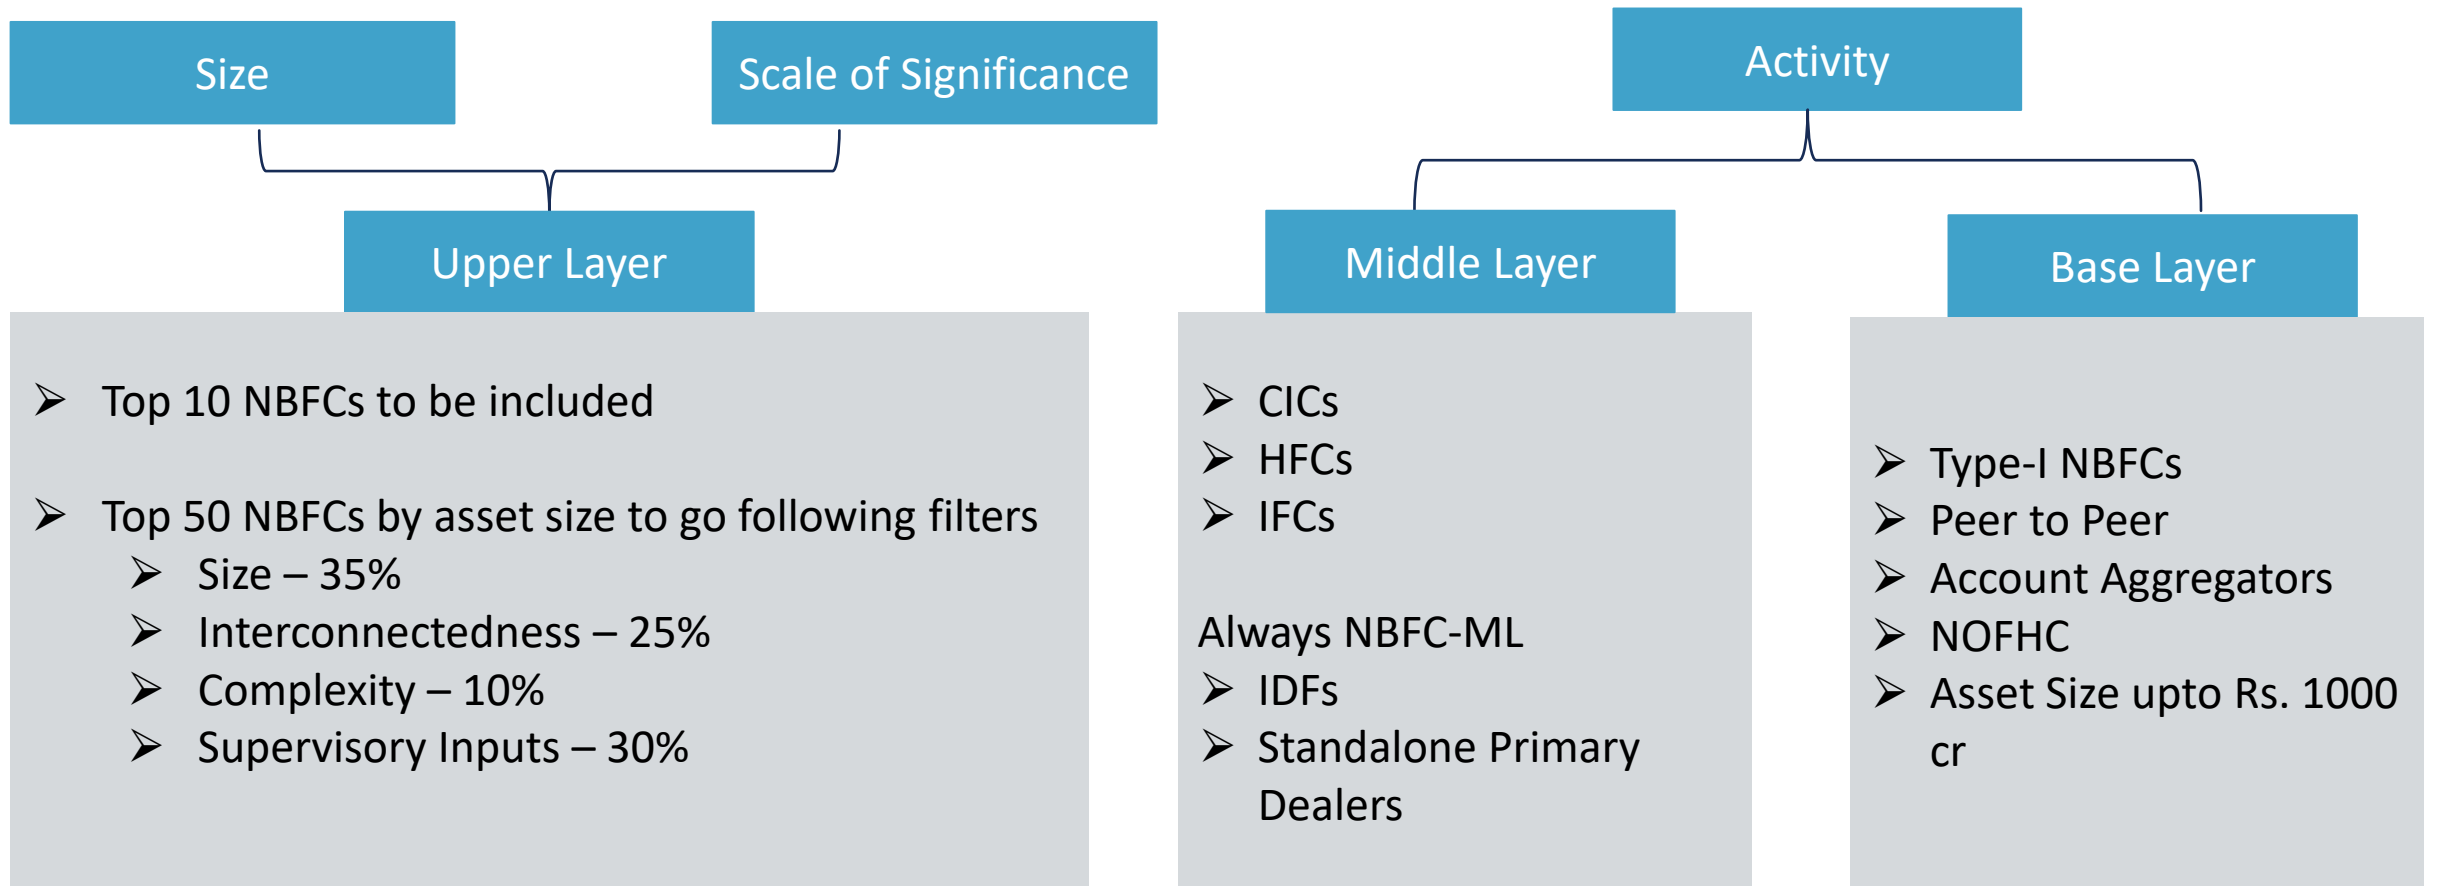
Size

Scale of Significance

Activity

Upper Layer

Middle Layer

Base Layer

➢ Top 10 NBFCs to be included

➢ Top 50 NBFCs by asset size to go following filters
➢ Size – 35%
➢ Interconnectedness – 25%
➢ Complexity – 10%
➢ Supervisory Inputs – 30%

➢ CICs
➢ HFCs
➢ IFCs

Always NBFC-ML
➢ IDFs
➢ Standalone Primary Dealers

➢ Type-I NBFCs
➢ Peer to Peer
➢ Account Aggregators
➢ NOFHC
➢ Asset Size upto Rs. 1000 cr